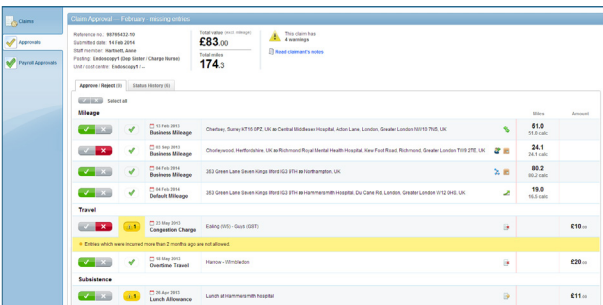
Claims

Approvals

Payroll Approvals

Claim Approval -- February - missing entries

Reference no.: 80796432.10
Submitted date: 14 Feb 2014
Staff member: Hartnett, Aimee
Posting: Endoscopy1 (Dep Sister / Charge Nurse)
Unit / cost centre: Endoscopy1 / --

Total value (excl. mileage)
£83.00
Total miles
174.3

This claim has 4 warnings
Read claimant's notes

Approve / Reject (9) | Status History (0)

Select all

Mileage

Miles | Amount

13 Feb 2013
Business Mileage
Chertsey, Surrey KT16 0PZ, UK to Central Middlesex Hospital, Acton Lane, London, Greater London NW10 7NS, UK
51.0
51.0 calc

03 Sep 2013
Business Mileage
Chorleywood, Hertfordshire, UK to Richmond Royal Mental Health Hospital, Kew Foot Road, Richmond, London, Greater London TW9 2TE, UK
24.1
24.1 calc

04 Feb 2014
Business Mileage
353 Green Lane Seven Kings Ilford IG3 9TH to Northampton, UK
80.2
80.2 calc

05 Feb 2014
Default Mileage
353 Green Lane Seven Kings Ilford IG3 9TH to Hammersmith Hospital, Du Cane Rd, London, Greater London W12 0HS, UK
19.0
16.0 calc

Travel

23 May 2013
Congestion Charge
Ealing (WS) - Guys (GST)
£10.00

Entries which were incurred more than 2 months ago are not allowed.

06 Feb 2014
Overtime Travel
Harrow - Wimbledon
£20.00

Subsistence

06 Apr 2013
Lunch Allowance
Lunch at Hammersmith hospital
£11.00